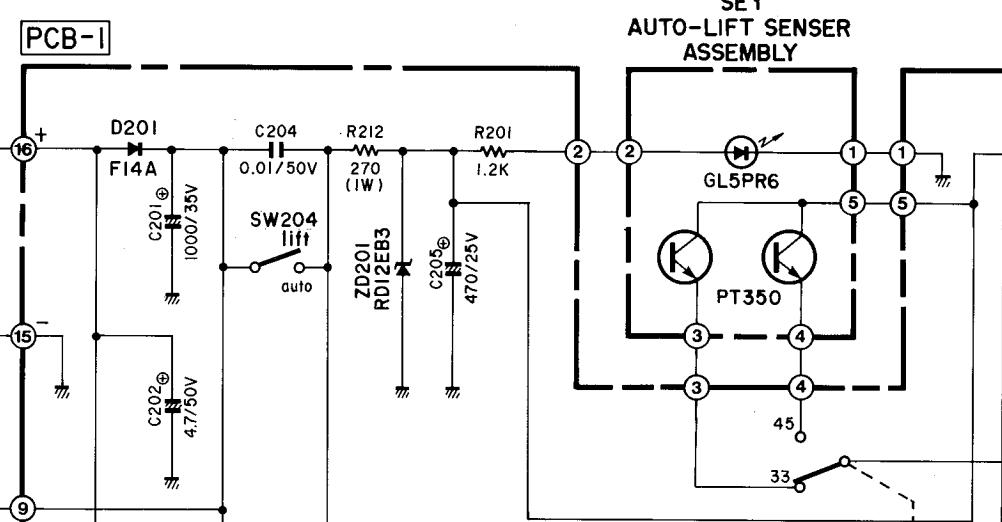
PCB-1

SE1
AUTO-LIFT SENSER
ASSEMBLY

16
+
D201
F14A
C201 ⊕
1000/35V
C204
0.01/50V
SW204
lift
auto
R212
270
(1W)
ZD201
RD12EB3
C205 ⊕
470/25V
R201
1.2K
2
2
GL5PR6
1
1
5
5
PT350
3
4
3
4
45
33
15
−
C202 ⊕
4.7/50V
9